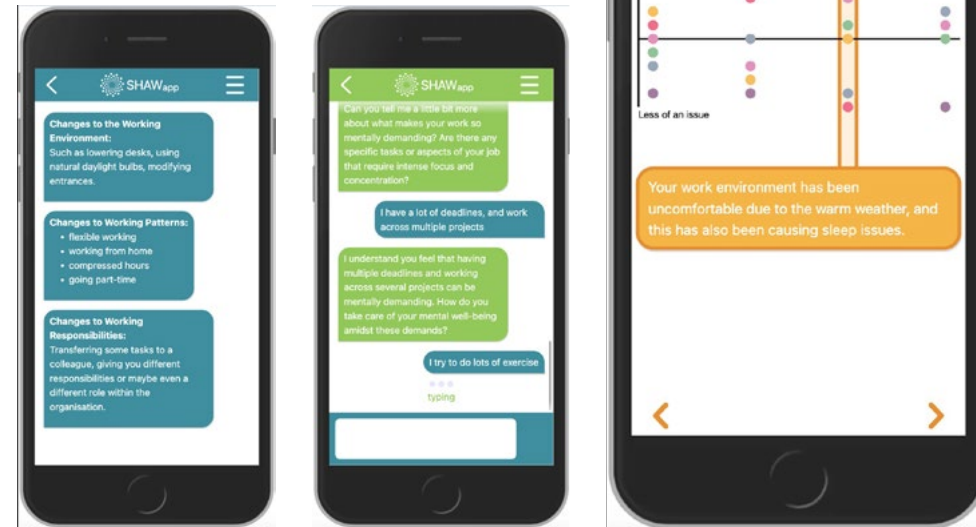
SHAWapp

Changes to the Working Environment:
Such as lowering desks, using natural daylight bulbs, modifying entrances.

Changes to Working Patterns:
- flexible working
- working from home
- compressed hours
- going part-time

Changes to Working Responsibilities:
Transferring some tasks to a colleague, giving you different responsibilities or maybe even a different role within the organisation.

SHAWapp

Can you tell me a little bit more about what makes your work so mentally demanding? Are there any specific tasks or aspects of your job that require intense focus and concentration?

I have a lot of deadlines, and work across multiple projects

I understand you feel that having multiple deadlines and working across several projects can be mentally demanding. How do you take care of your mental well-being amidst these demands?

I try to do lots of exercise

typing

Less of an issue

Your work environment has been uncomfortable due to the warm weather, and this has also been causing sleep issues.